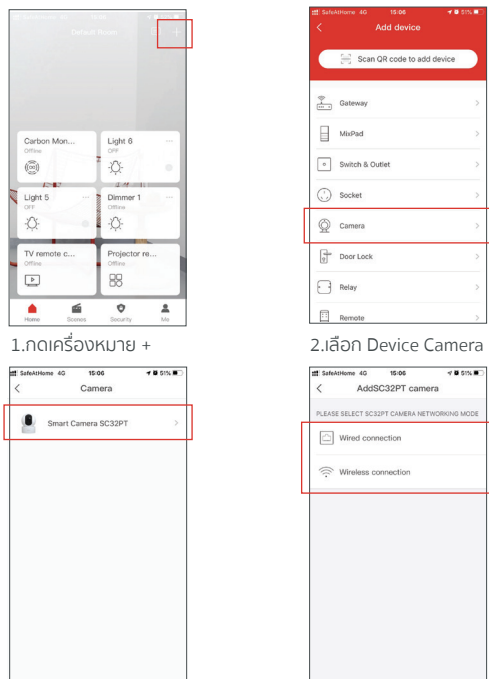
SafeAtHome 4G 15:06
Default Room +

Carbon Mon...
Offline

Light 6
OFF

Light 5
OFF

Dimmer 1
Offline

TV remote c...
Offline

Projector re...

Home Scenes Security Me

1.กดเครื่องหมาย +

SafeAtHome 4G 15:06 51%
<
Add device

Scan QR code to add device

Gateway >
MixPad >
Switch & Outlet >
Socket >
Camera >
Door Lock >
Relay >
Remote >

2.เลือก Device Camera

SafeAtHome 4G 15:06 51%
<
Camera

Smart Camera SC32PT >

SafeAtHome 4G 15:06 51%
<
AddSC32PT camera

PLEASE SELECT SC32PT CAMERA NETWORKING MODE

Wired connection

Wireless connection